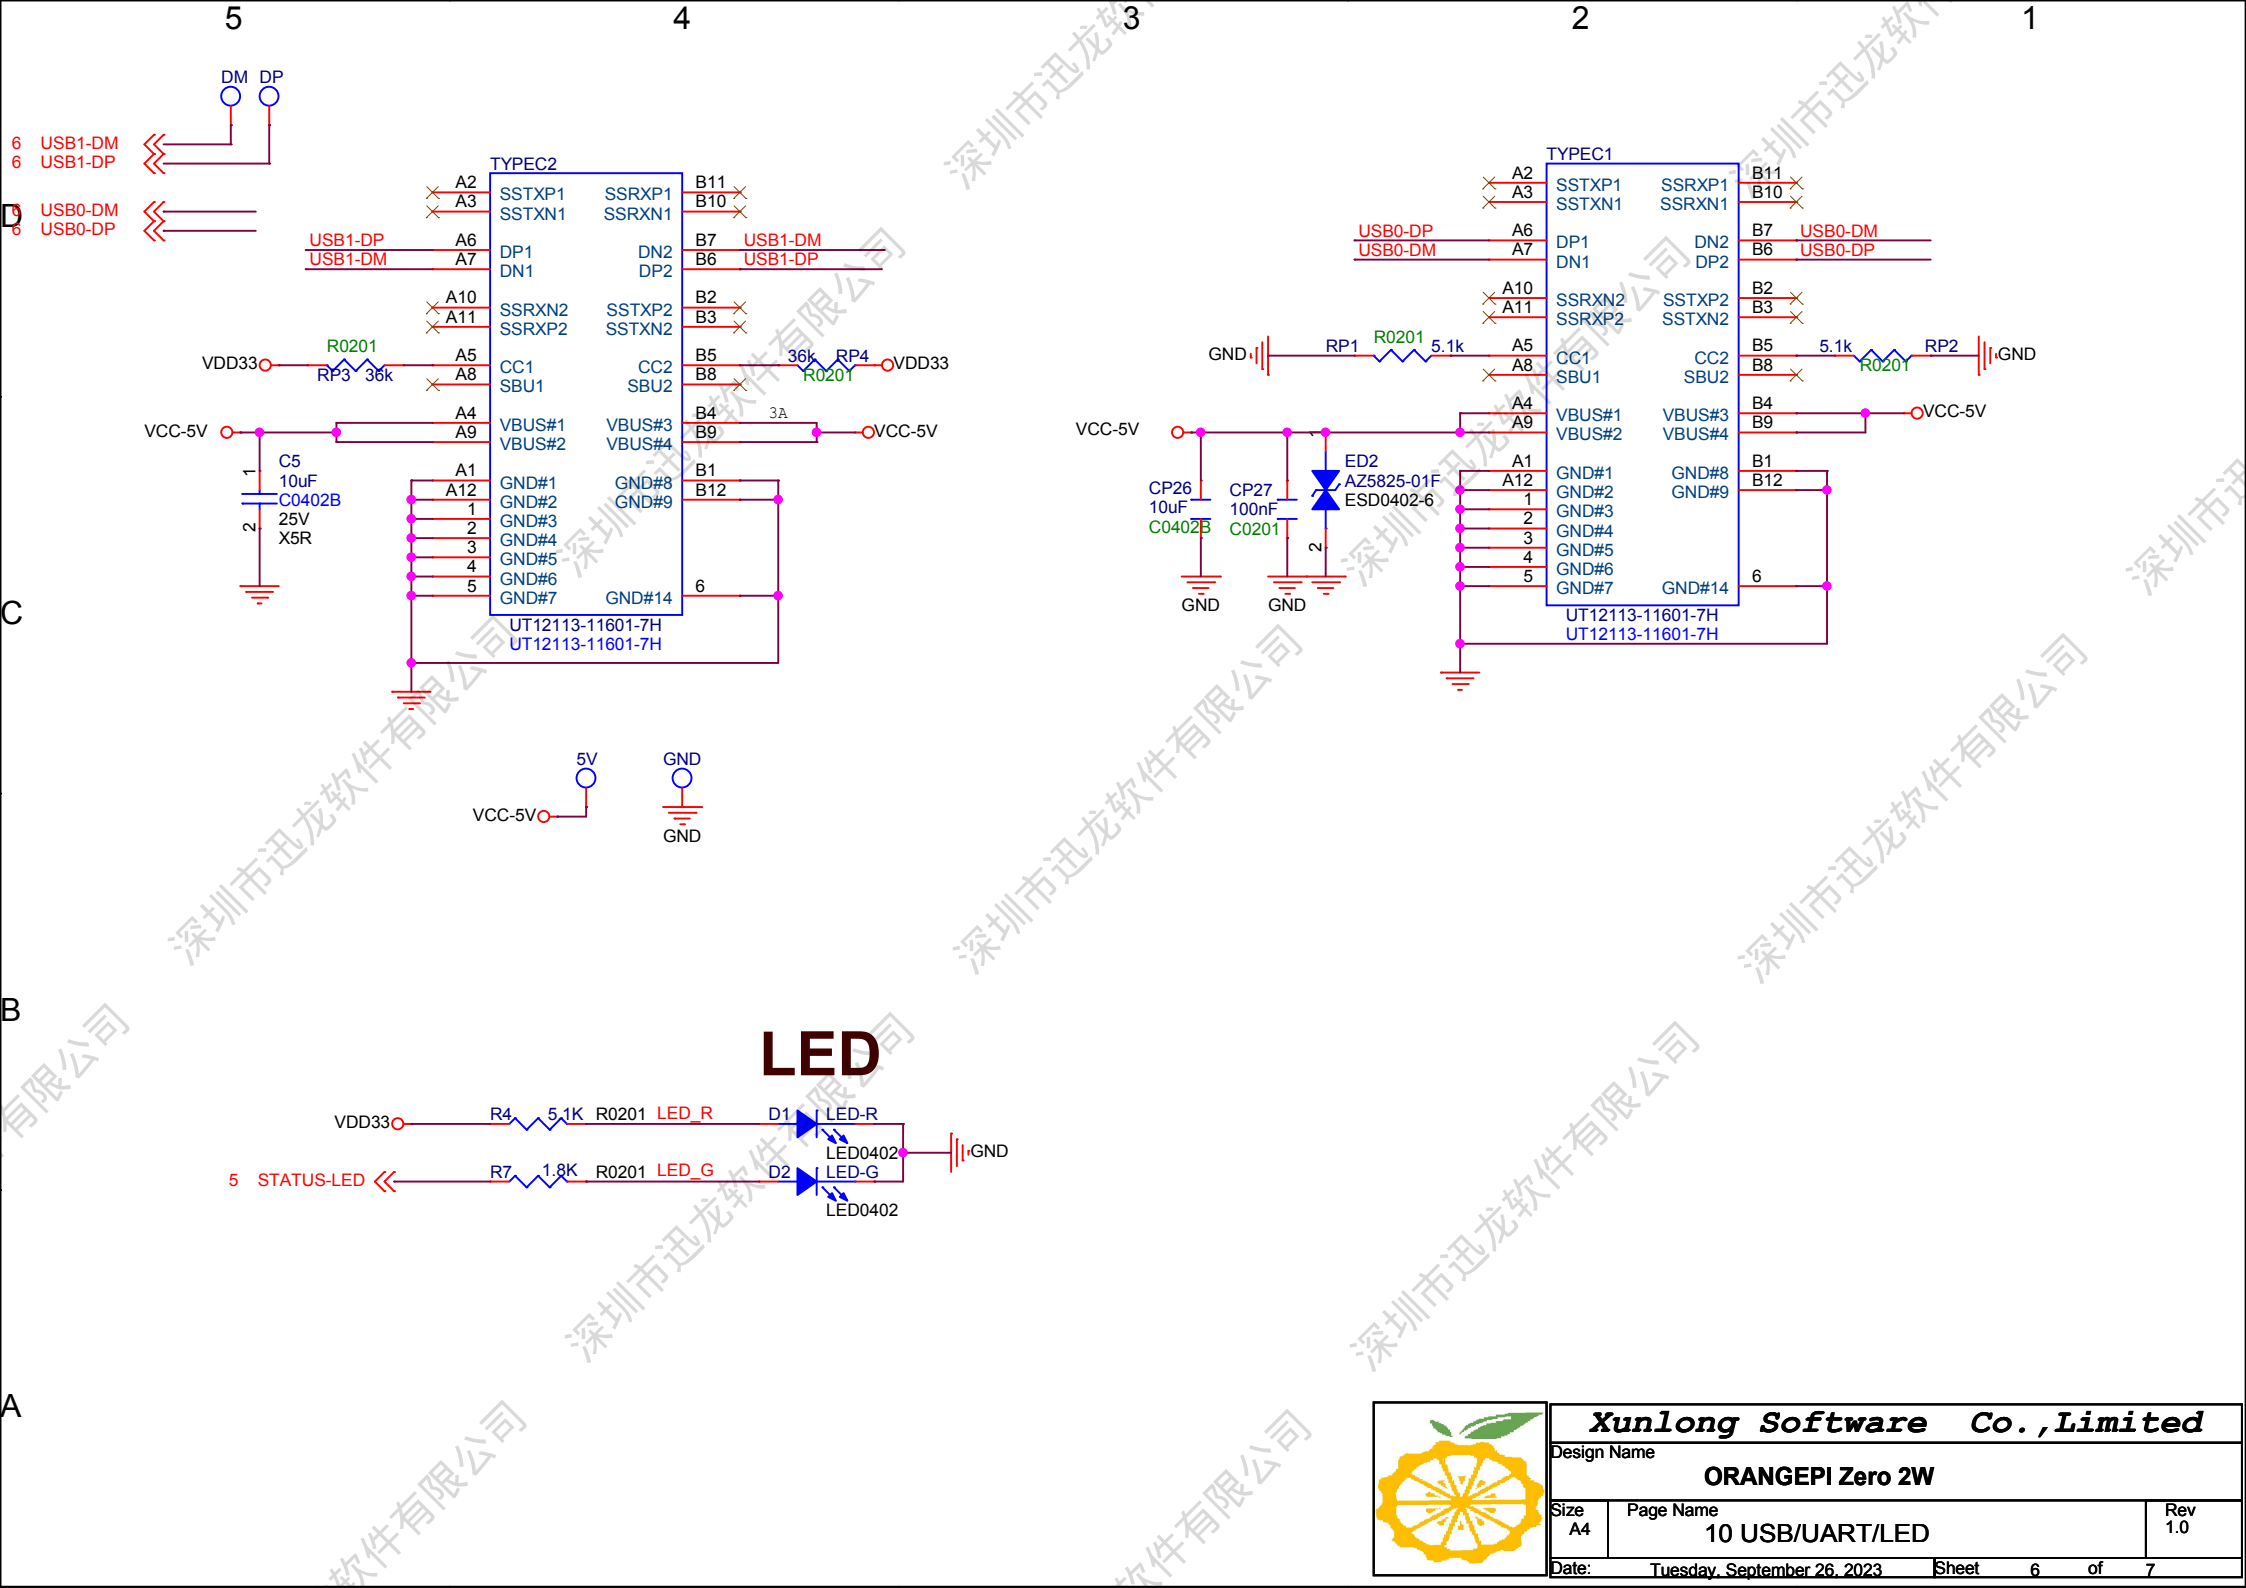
5 4 3 2 1

DM DP

6 USB1-DM
6 USB1-DP
D
6 USB0-DM
6 USB0-DP

TYPEC2
A2 A3 SSTXP1 SSTXN1 SSRXP1 SSRXN1 B11 B10
USB1-DP A6 DP1 DN2 B7 USB1-DM
USB1-DM A7 DN1 DP2 B6 USB1-DP
A10 A11 SSRXN2 SSRXP2 SSTXP2 SSTXN2 B2 B3
VDD33 R0201 RP3 36k A5 CC1 CC2 B5 36k RP4 R0201 VDD33
A8 SBU1 SBU2 B8
VCC-5V A4 A9 VBUS#1 VBUS#2 VBUS#3 VBUS#4 B4 3A B9 VCC-5V
C5 10uF C0402B 25V X5R 1 2
A1 A12 1 2 3 4 5 GND#1 GND#2 GND#3 GND#4 GND#5 GND#6 GND#7 GND#8 GND#9 GND#14 B1 B12 6
UT12113-11601-7H
UT12113-11601-7H
C

TYPEC1
A2 A3 SSTXP1 SSTXN1 SSRXP1 SSRXN1 B11 B10
USB0-DP A6 DP1 DN2 B7 USB0-DM
USB0-DM A7 DN1 DP2 B6 USB0-DP
A10 A11 SSRXN2 SSRXP2 SSTXP2 SSTXN2 B2 B3
GND RP1 R0201 5.1k A5 CC1 CC2 B5 5.1k RP2 R0201 GND
A8 SBU1 SBU2 B8
VCC-5V A4 A9 VBUS#1 VBUS#2 VBUS#3 VBUS#4 B4 B9 VCC-5V
ED2 AZ5825-01F ESD0402-6
CP26 10uF C0402B CP27 100nF C0201
GND GND
A1 A12 1 2 3 4 5 GND#1 GND#2 GND#3 GND#4 GND#5 GND#6 GND#7 GND#8 GND#9 GND#14 B1 B12 6
UT12113-11601-7H
UT12113-11601-7H

5V GND
VCC-5V GND

B

LED
VDD33 R4 5.1K R0201 LED_R D1 LED-R LED0402 GND
5 STATUS-LED R7 1.8K R0201 LED_G D2 LED-G LED0402

A

Xunlong Software Co.,Limited
Design Name
ORANGEPI Zero 2W
Size A4 Page Name 10 USB/UART/LED Rev 1.0
Date: Tuesday, September 26, 2023 Sheet 6 of 7

深圳市迅龙软件有限公司